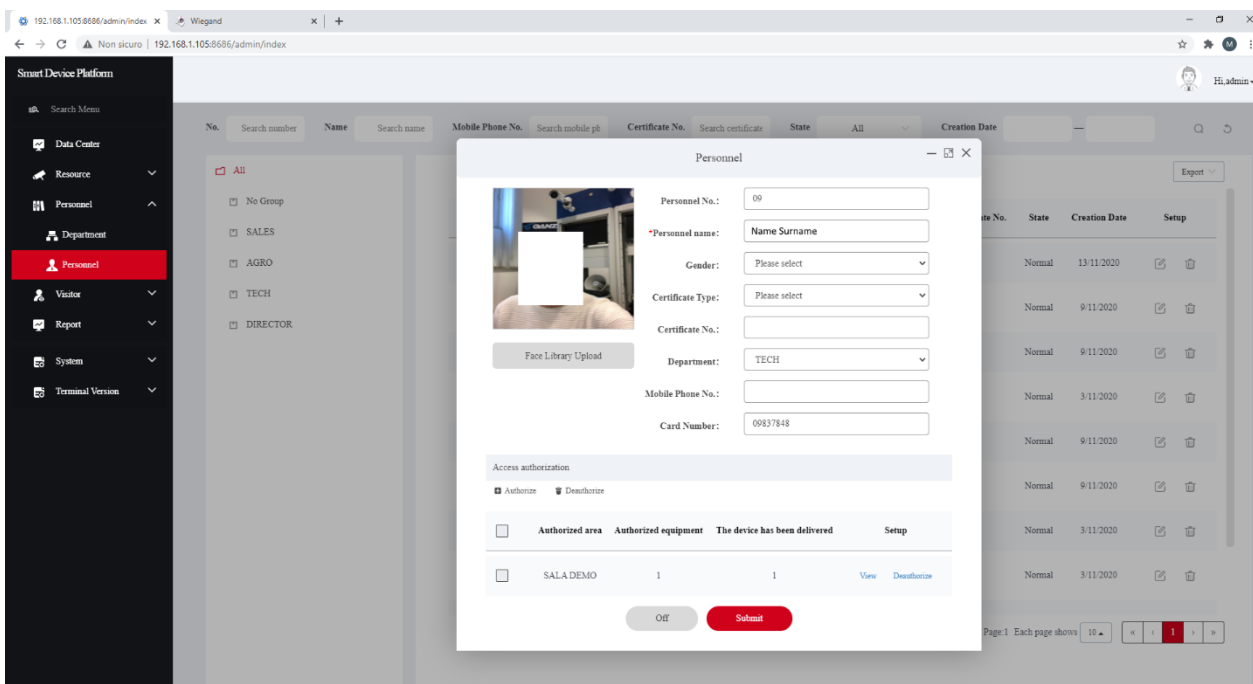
192.168.1.105:8686/admin/index × Wiegand × +

Non sicuro | 192.168.1.105:8686/admin/index

Smart Device Platform

Hi,admin

Search Menu
Data Center
Resource
Personnel
Department
Personnel
Visitor
Report
System
Terminal Version

No. Search number Name Search name Mobile Phone No. Search mobile ph Certificate No. Search certificate State All Creation Date —

All
No Group
SALES
AGRO
TECH
DIRECTOR

Export

te No. State Creation Date Setup

| State | Creation Date |
|---|---|
| Normal | 13/11/2020 |
| Normal | 9/11/2020 |
| Normal | 9/11/2020 |
| Normal | 3/11/2020 |
| Normal | 9/11/2020 |
| Normal | 9/11/2020 |
| Normal | 3/11/2020 |
| Normal | 3/11/2020 |

Page:1 Each page shows 10 « ‹ 1 › »

Personnel

Personnel No.: 09
*Personnel name: Name Surname
Gender: Please select
Certificate Type: Please select
Certificate No.:
Department: TECH
Mobile Phone No.:
Card Number: 09837848

Face Library Upload

Access authorization

Authorize Deauthorize

| | Authorized area | Authorized equipment | The device has been delivered | Setup |
|---|---|---|---|---|
| | SALA DEMO | 1 | 1 | View Deauthorize |

Off Submit